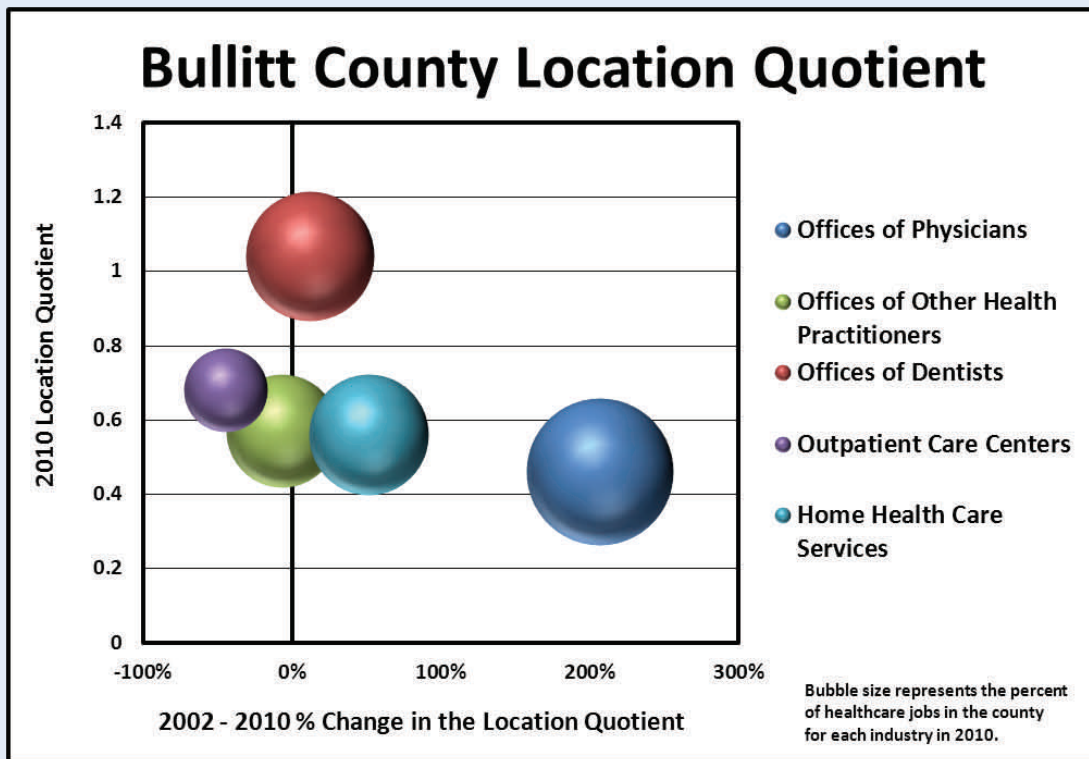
Bullitt County Location Quotient

2010 Location Quotient

1.4
1.2
1
0.8
0.6
0.4
0.2
0

-100%
0%
100%
200%
300%

2002 - 2010 % Change in the Location Quotient

Offices of Physicians
Offices of Other Health Practitioners
Offices of Dentists
Outpatient Care Centers
Home Health Care Services

Bubble size represents the percent of healthcare jobs in the county for each industry in 2010.